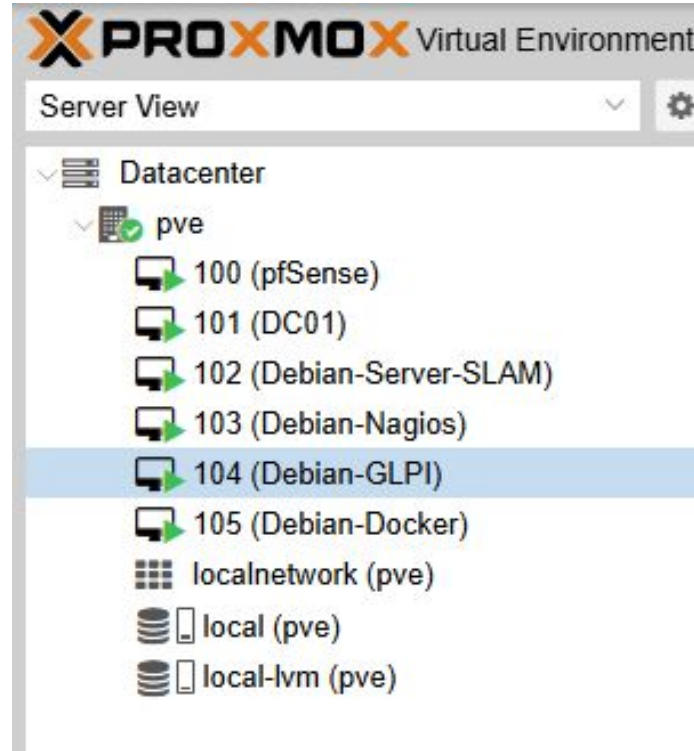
PROXMOX Virtual Environment

Server View

Datacenter
pve
100 (pfSense)
101 (DC01)
102 (Debian-Server-SLAM)
103 (Debian-Nagios)
104 (Debian-GLPI)
105 (Debian-Docker)
localnetwork (pve)
local (pve)
local-lvm (pve)